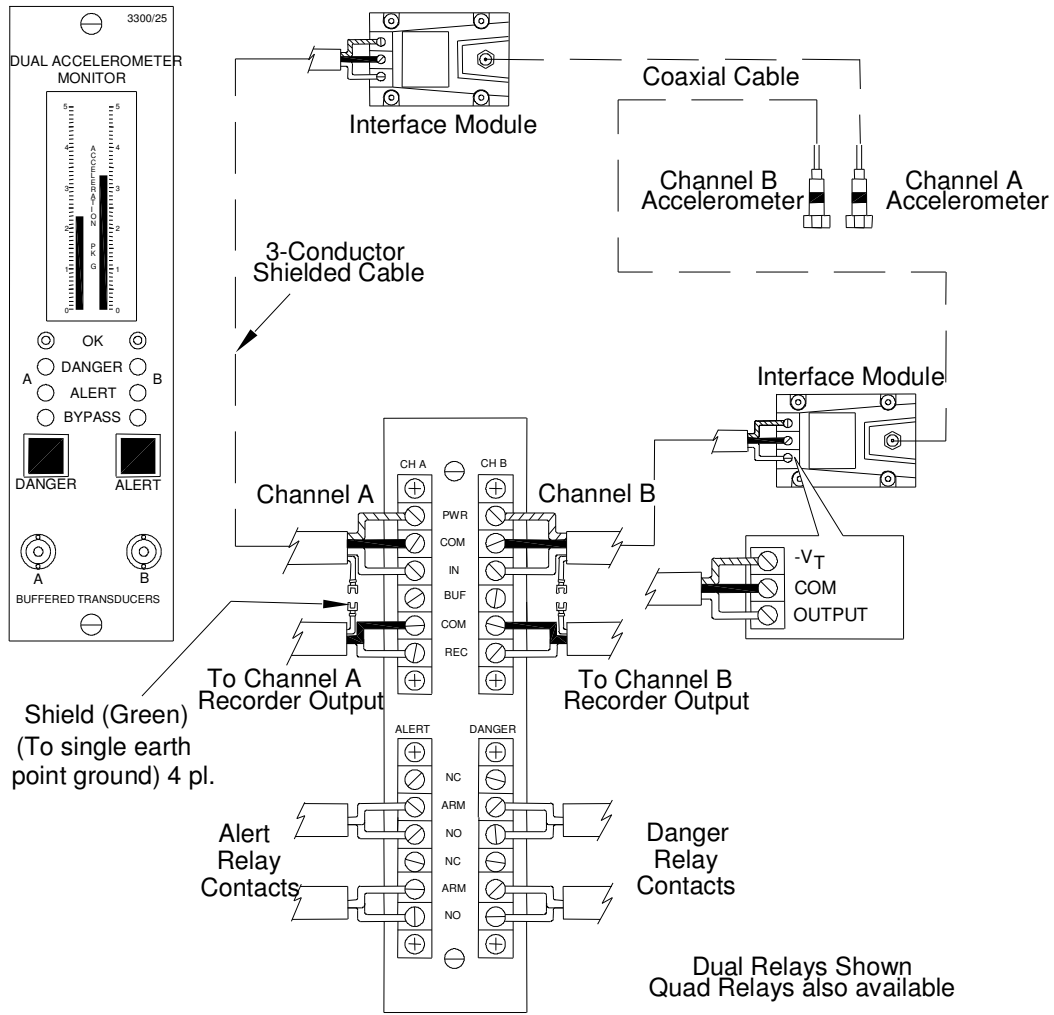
3300/25

DUAL ACCELEROMETER MONITOR

5 4 3 2 1 0

ACCELERATION PK G

5 4 3 2 1 0

OK

A DANGER B

ALERT

BYPASS

DANGER

ALERT

A

B

BUFFERED TRANSDUCERS

Interface Module

Coaxial Cable

Channel B Accelerometer

Channel A Accelerometer

3-Conductor Shielded Cable

Interface Module

CH A

CH B

Channel A

Channel B

PWR

COM

IN

BUF

COM

REC

$-V_T$

COM

OUTPUT

To Channel A Recorder Output

To Channel B Recorder Output

Shield (Green) (To single earth point ground) 4 pl.

ALERT

DANGER

NC

ARM

NO

NC

ARM

NO

Alert Relay Contacts

Danger Relay Contacts

Dual Relays Shown Quad Relays also available